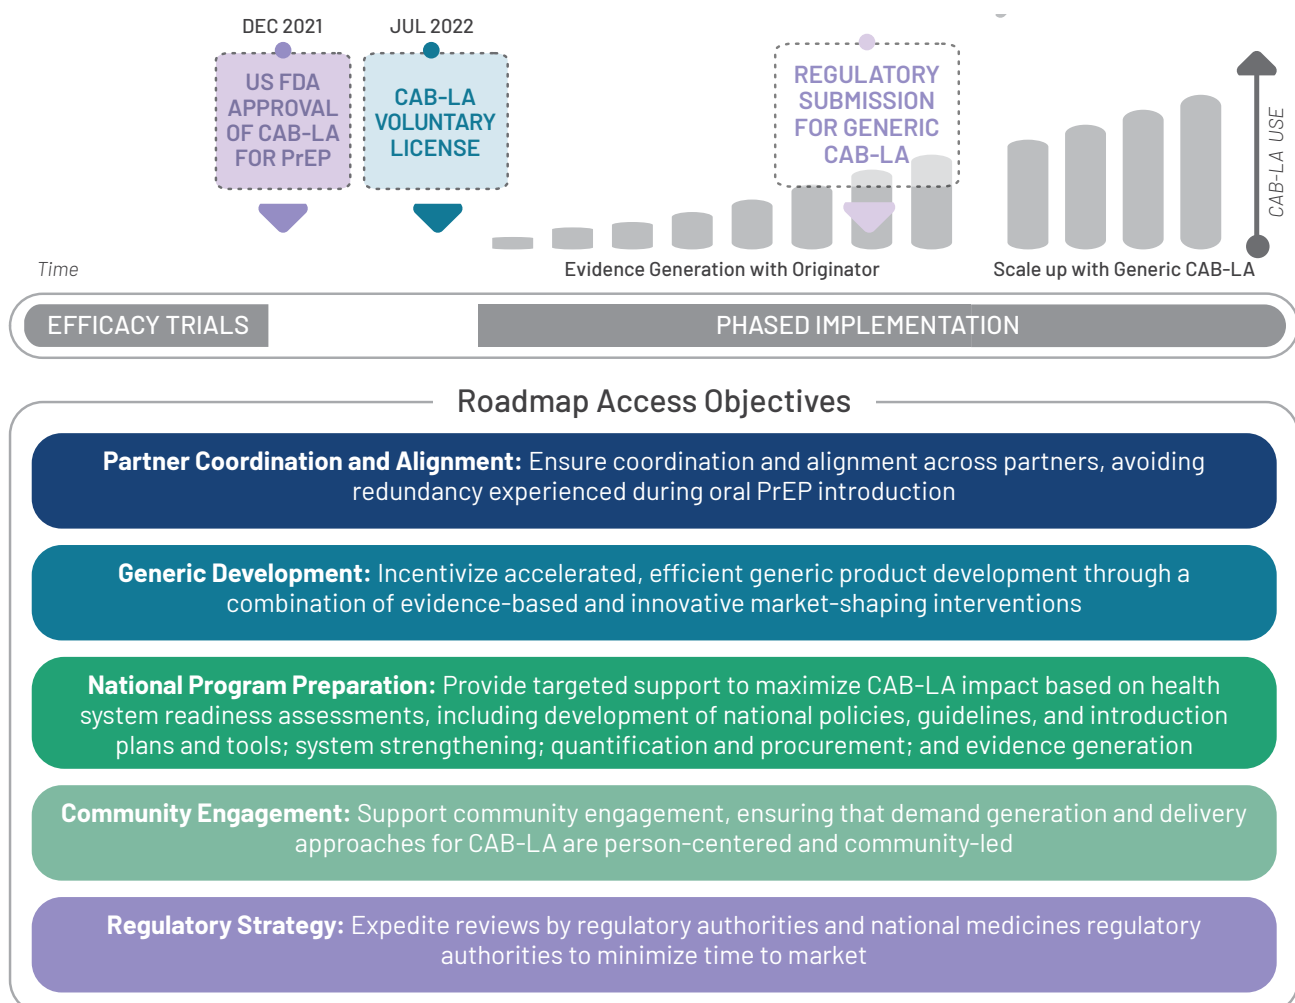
DEC 2021

US FDA APPROVAL OF CAB-LA FOR PrEP

JUL 2022

CAB-LA VOLUNTARY LICENSE

REGULATORY SUBMISSION FOR GENERIC CAB-LA

CAB-LA USE

Time

Evidence Generation with Originator

Scale up with Generic CAB-LA

EFFICACY TRIALS

PHASED IMPLEMENTATION

Roadmap Access Objectives

**Partner Coordination and Alignment:** Ensure coordination and alignment across partners, avoiding redundancy experienced during oral PrEP introduction

**Generic Development:** Incentivize accelerated, efficient generic product development through a combination of evidence-based and innovative market-shaping interventions

**National Program Preparation:** Provide targeted support to maximize CAB-LA impact based on health system readiness assessments, including development of national policies, guidelines, and introduction plans and tools; system strengthening; quantification and procurement; and evidence generation

**Community Engagement:** Support community engagement, ensuring that demand generation and delivery approaches for CAB-LA are person-centered and community-led

**Regulatory Strategy:** Expedite reviews by regulatory authorities and national medicines regulatory authorities to minimize time to market